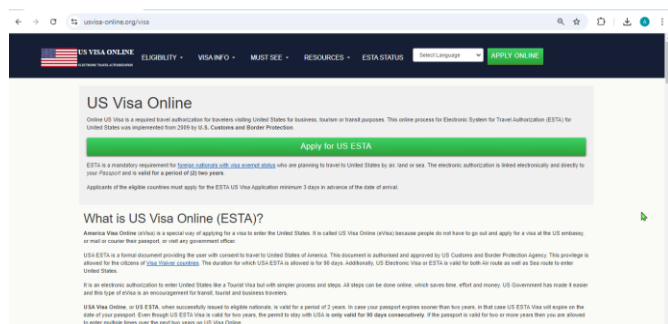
usvisa-online.org/visa

US VISA ONLINE
ELECTRONIC TRAVEL AUTHORIZATION

ELIGIBILITY ▾ VISA INFO ▾ MUST SEE ▾ RESOURCES ▾ ESTA STATUS Select Language APPLY ONLINE

US Visa Online

Online US Visa is a required travel authorization for travelers visiting United States for business, tourism or transit purposes. This online process for Electronic System for Travel Authorization (ESTA) for United States was implemented from 2009 by U.S. Customs and Border Protection.

Apply for US ESTA

ESTA is a mandatory requirement for foreign nationals with visa exempt status who are planning to travel to United States by air, land or sea. The electronic authorization is linked electronically and directly to your Passport and is valid for a period of (2) two years.

Applicants of the eligible countries must apply for the ESTA US Visa Application minimum 3 days in advance of the date of arrival.

What is US Visa Online (ESTA)?

America Visa Online (eVisa) is a special way of applying for a visa to enter the United States. It is called US Visa Online (eVisa) because people do not have to go out and apply for a visa at the US embassy, or mail or courier their passport, or visit any government officer.

USA ESTA is a formal document providing the user with consent to travel to United States of America. This document is authorised and approved by US Customs and Border Protection Agency. This privilege is allowed for the citizens of Visa Waiver countries. The duration for which USA ESTA is allowed is for 90 days. Additionally, US Electronic Visa or ESTA is valid for both Air route as well as Sea route to enter United States.

It is an electronic authorization to enter United States like a Tourist Visa but with simpler process and steps. All steps can be done online, which saves time, effort and money. US Government has made it easier and this type of eVisa is an encouragement for transit, tourist and business travelers.

USA Visa Online, or US ESTA, when successfully issued to eligible nationals, is valid for a period of 2 years. In case your passport expires sooner than two years, in that case US ESTA Visa will expire on the date of your passport. Even though US ESTA Visa is valid for two years, the period to stay with USA is only valid for 90 days consecutively. If the passport is valid for two or more years then you are allowed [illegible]